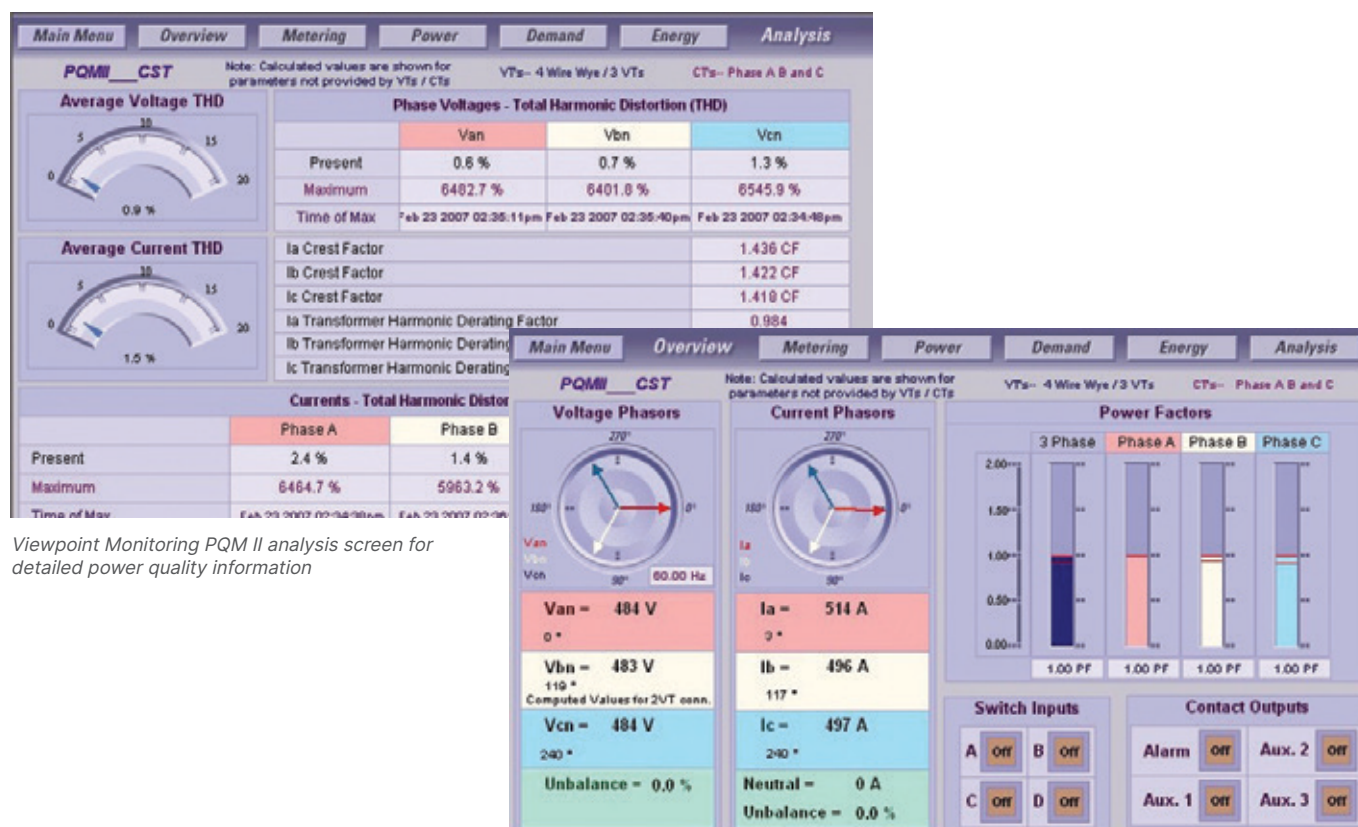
Main Menu | Overview | Metering | Power | Demand | Energy | Analysis

PQMII___CST

Note: Calculated values are shown for parameters not provided by VTs / CTs

VTs-- 4 Wire Wye / 3 VTs

CTs-- Phase A B and C

Average Voltage THD

0 5 10 15 20

0.9 %

Phase Voltages - Total Harmonic Distortion (THD)

| | Van | Vbn | Vcn |
|---|---|---|---|
| Present | 0.6 % | 0.7 % | 1.3 % |
| Maximum | 6482.7 % | 6401.8 % | 6545.9 % |
| Time of Max | Feb 23 2007 02:35:11pm | Feb 23 2007 02:35:40pm | Feb 23 2007 02:34:48pm |

Average Current THD

0 5 10 15 20

1.5 %

| | |
|---|---|
| Ia Crest Factor | 1.436 CF |
| Ib Crest Factor | 1.422 CF |
| Ic Crest Factor | 1.419 CF |
| Ia Transformer Harmonic Derating Factor | 0.984 |
| Ib Transformer Harmonic Derating | |
| Ic Transformer Harmonic Derating | |

Currents - Total Harmonic Distor

| | Phase A | Phase B |
|---|---|---|
| Present | 2.4 % | 1.4 % |
| Maximum | 6464.7 % | 5963.2 % |
| Time of Max | Feb 23 2007 02:34:38pm | Feb 23 2007 02:3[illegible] |

Viewpoint Monitoring PQM II analysis screen for detailed power quality information

Main Menu | Overview | Metering | Power | Demand | Energy | Analysis

PQMII___CST

Note: Calculated values are shown for parameters not provided by VTs / CTs

VTs-- 4 Wire Wye / 3 VTs

CTs-- Phase A B and C

Voltage Phasors

270° 180° 0° 90°

Van Vbn Vcn

60.00 Hz

Van = 484 V
0 °

Vbn = 483 V
119 °
Computed Values for 2VT conn.

Vcn = 484 V
240 °

Unbalance = 0.0 %

Current Phasors

270° 180° 0° 90°

Ia Ib Ic

Ia = 514 A
3 °

Ib = 496 A
117 °

Ic = 497 A
240 °

Neutral = 0 A

Unbalance = 0.0 %

Power Factors

3 Phase | Phase A | Phase B | Phase C

2.00 1.50 1.00 0.50 0.00

1.00 PF | 1.00 PF | 1.00 PF | 1.00 PF

Switch Inputs

A Off B Off
C Off D Off

Contact Outputs

Alarm Off Aux. 2 Off
Aux. 1 Off Aux. 3 Off